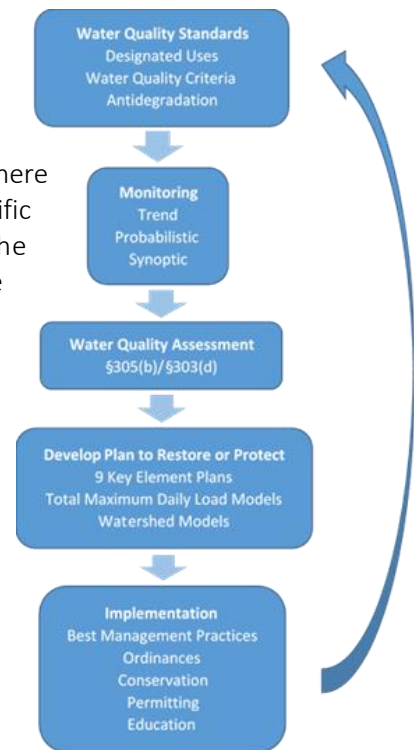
Water Quality Standards
Designated Uses
Water Quality Criteria
Antidegradation

here
ific
he
e

Monitoring
Trend
Probabilistic
Synoptic

Water Quality Assessment
§305(b)/§303(d)

Develop Plan to Restore or Protect
9 Key Element Plans
Total Maximum Daily Load Models
Watershed Models

Implementation
Best Management Practices
Ordinances
Conservation
Permitting
Education